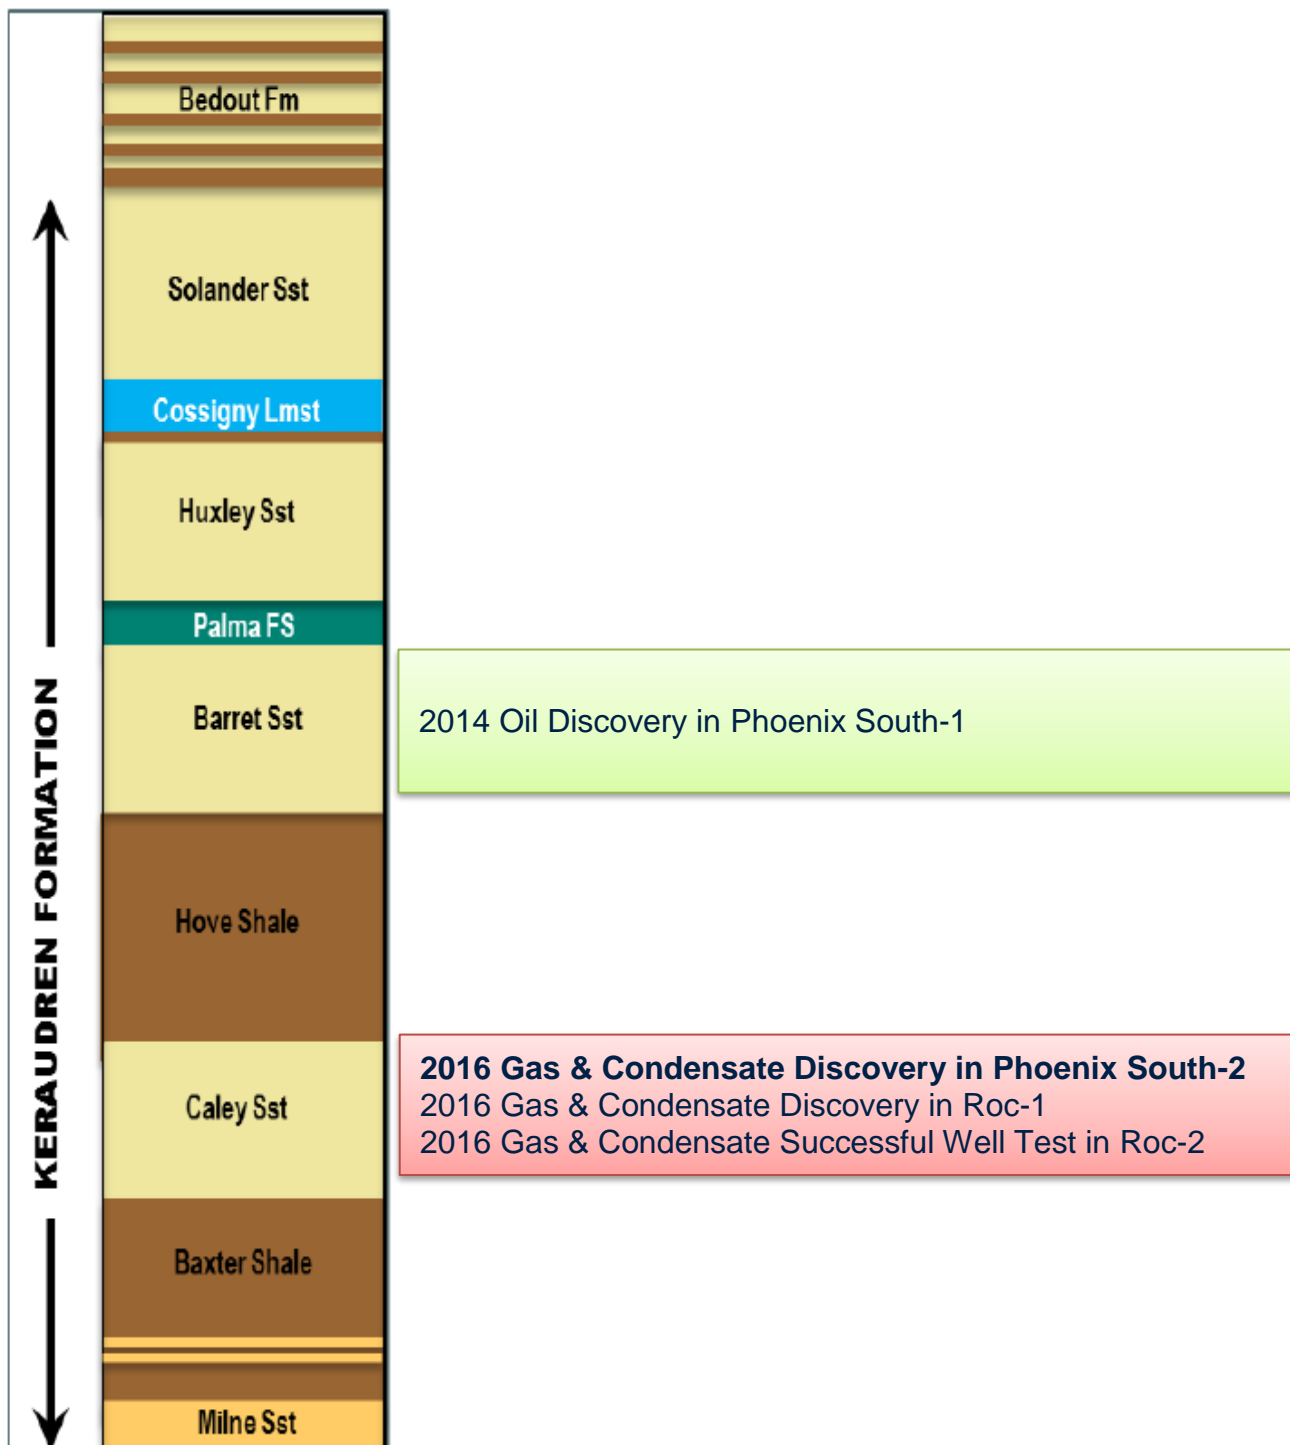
KERAUDREN FORMATION

Bedout Fm

Solander Sst

Cossigny Lmst

Huxley Sst

Palma FS

Barret Sst

Hove Shale

Caley Sst

Baxter Shale

Milne Sst

2014 Oil Discovery in Phoenix South-1

**2016 Gas & Condensate Discovery in Phoenix South-2**
2016 Gas & Condensate Discovery in Roc-1
2016 Gas & Condensate Successful Well Test in Roc-2